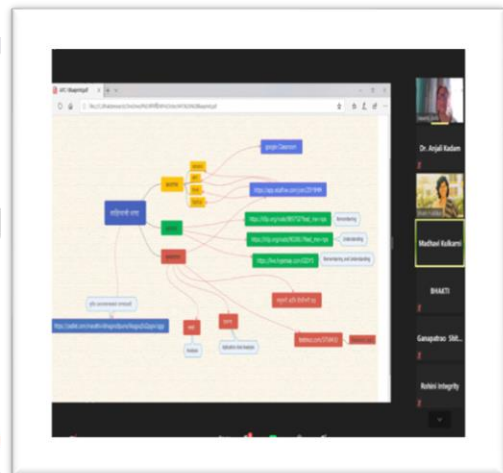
Dr. Anjali Kadam

Madhavi Kulkarni

BHAKTI

Ganapatrao Shit...

Rohini Integrity

google Classroom

https://app.edulive.com/join/2519449

https://h5p.org/node/983737?feed_me=nps

Remembering

https://h5p.org/node/903261?feed_me=nps

Understanding

https://live.myplenar.com/022315

Remembering and Understanding

https://padlet.com/marathi/vikrapsplayers/dbapgb2h2gb7gbb

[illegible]